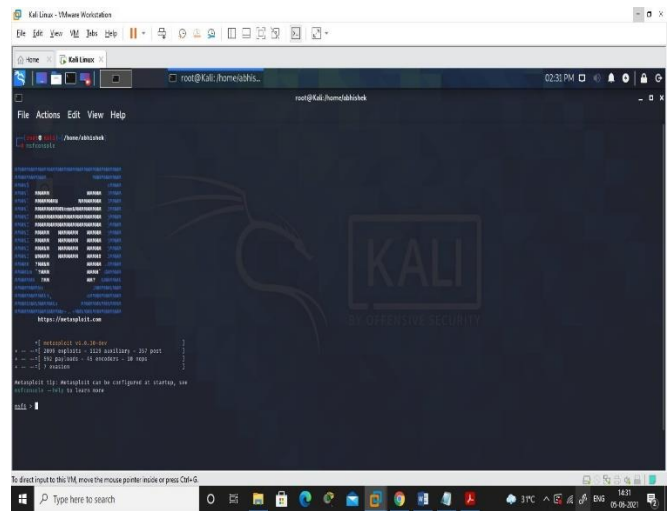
Kali Linux - VMware Workstation

File Edit View VM Tabs Help

Home Kali Linux

root@Kali: /home/abhis...

02:31 PM

root@Kali: /home/abhishek

File Actions Edit View Help

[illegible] /home/abhishek
msfconsole

https://metasploit.com

=[ metasploit v6.0.30-dev ]
+ -- --=[ 2099 exploits - 1125 auxiliary - 357 post ]
+ -- --=[ 592 payloads - 45 encoders - 10 nops ]
+ -- --=[ 7 evasion ]

Metasploit tip: Metasploit can be configured at startup, see msfconsole --help to learn more

msf6 >

KALI
BY OFFENSIVE SECURITY

To direct input to this VM, move the mouse pointer inside or press Ctrl+G.

Type here to search

31°C ENG 14:31 05-06-2021